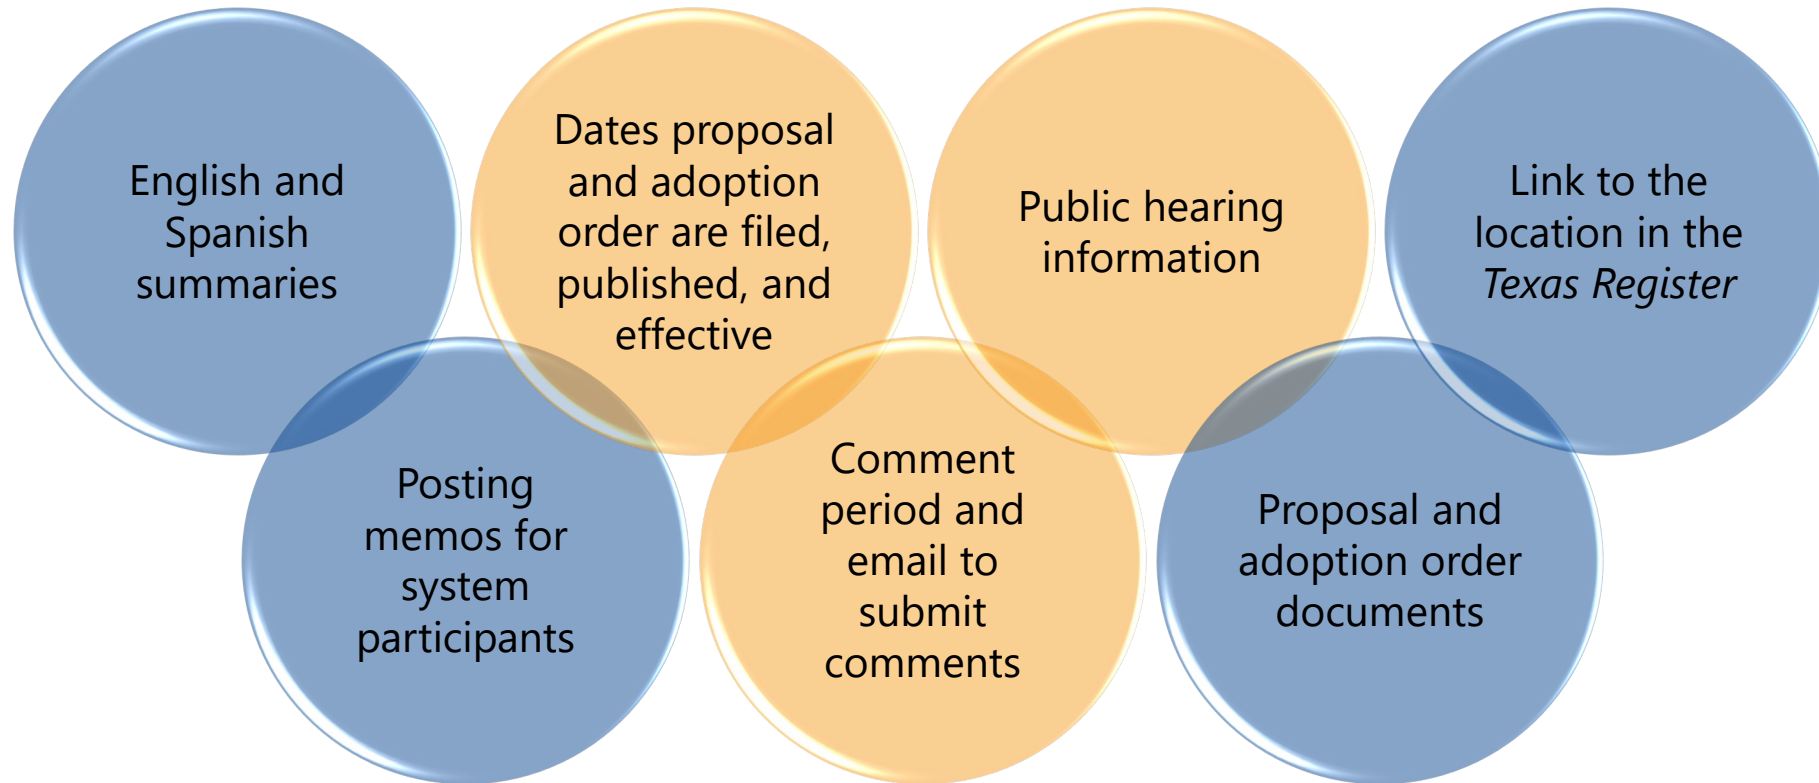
English and Spanish summaries

Dates proposal and adoption order are filed, published, and effective

Public hearing information

Link to the location in the *Texas Register*

Posting memos for system participants

Comment period and email to submit comments

Proposal and adoption order documents